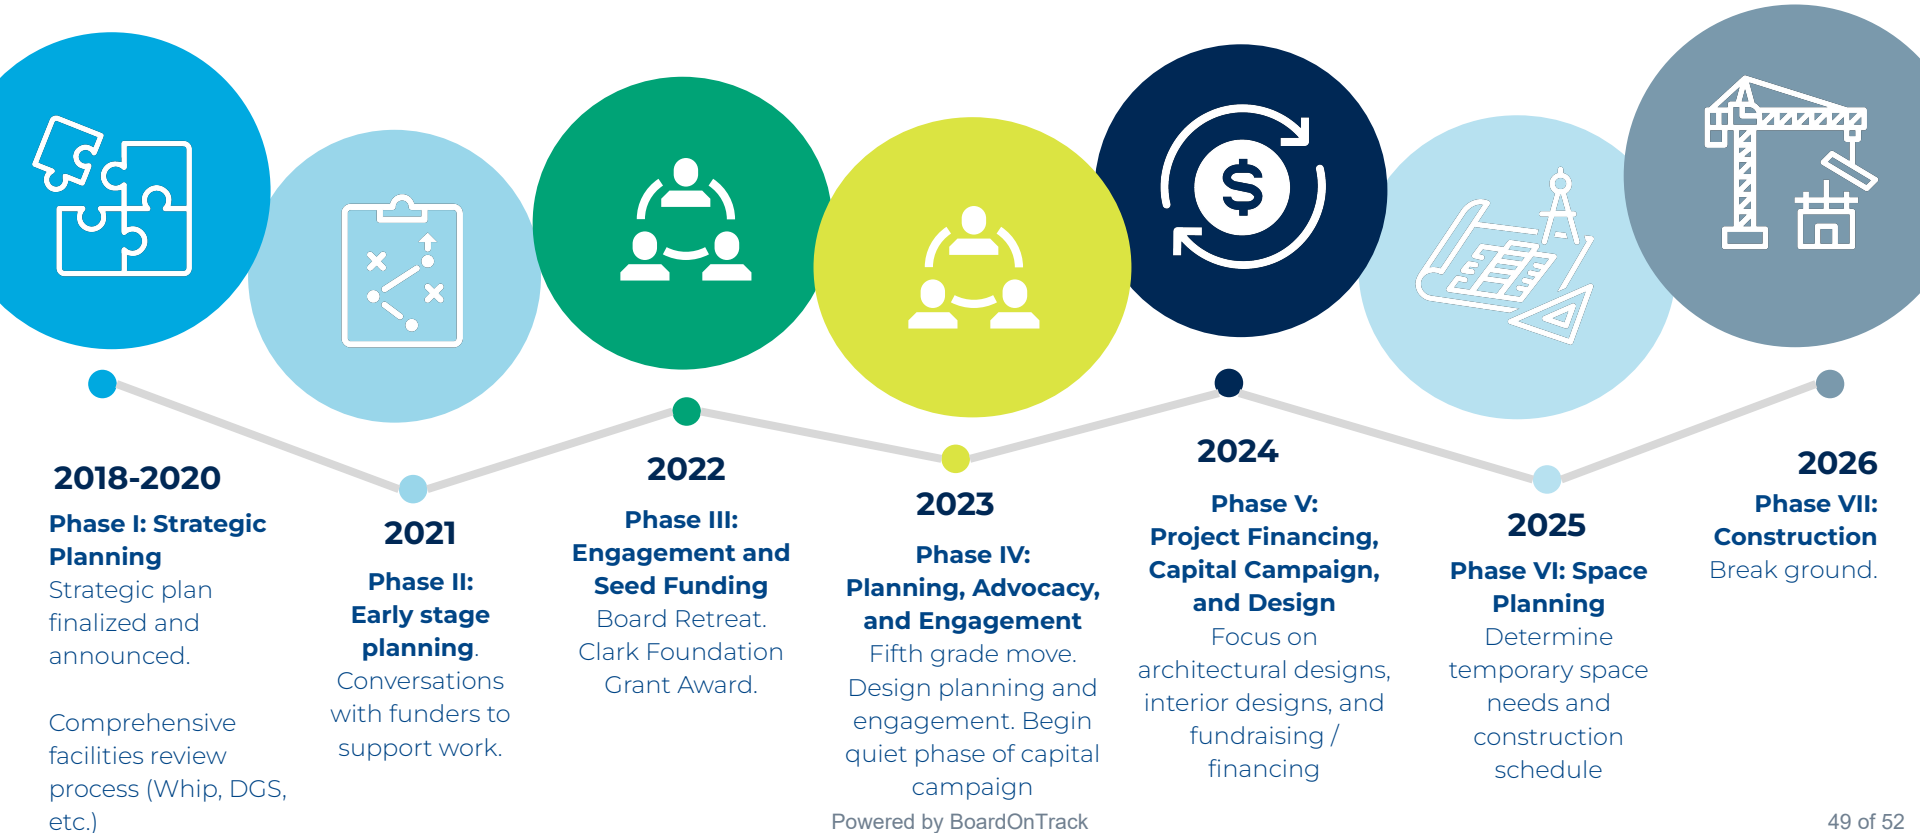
2018-2020

Phase I: Strategic Planning
Strategic plan finalized and announced.

Comprehensive facilities review process (Whip, DGS, etc.)

2021

Phase II: Early stage planning.
Conversations with funders to support work.

2022

Phase III: Engagement and Seed Funding
Board Retreat. Clark Foundation Grant Award.

2023

Phase IV: Planning, Advocacy, and Engagement
Fifth grade move. Design planning and engagement. Begin quiet phase of capital campaign

2024

Phase V: Project Financing, Capital Campaign, and Design
Focus on architectural designs, interior designs, and fundraising / financing

2025

Phase VI: Space Planning
Determine temporary space needs and construction schedule

2026

Phase VII: Construction
Break ground.

Powered by BoardOnTrack

49 of 52